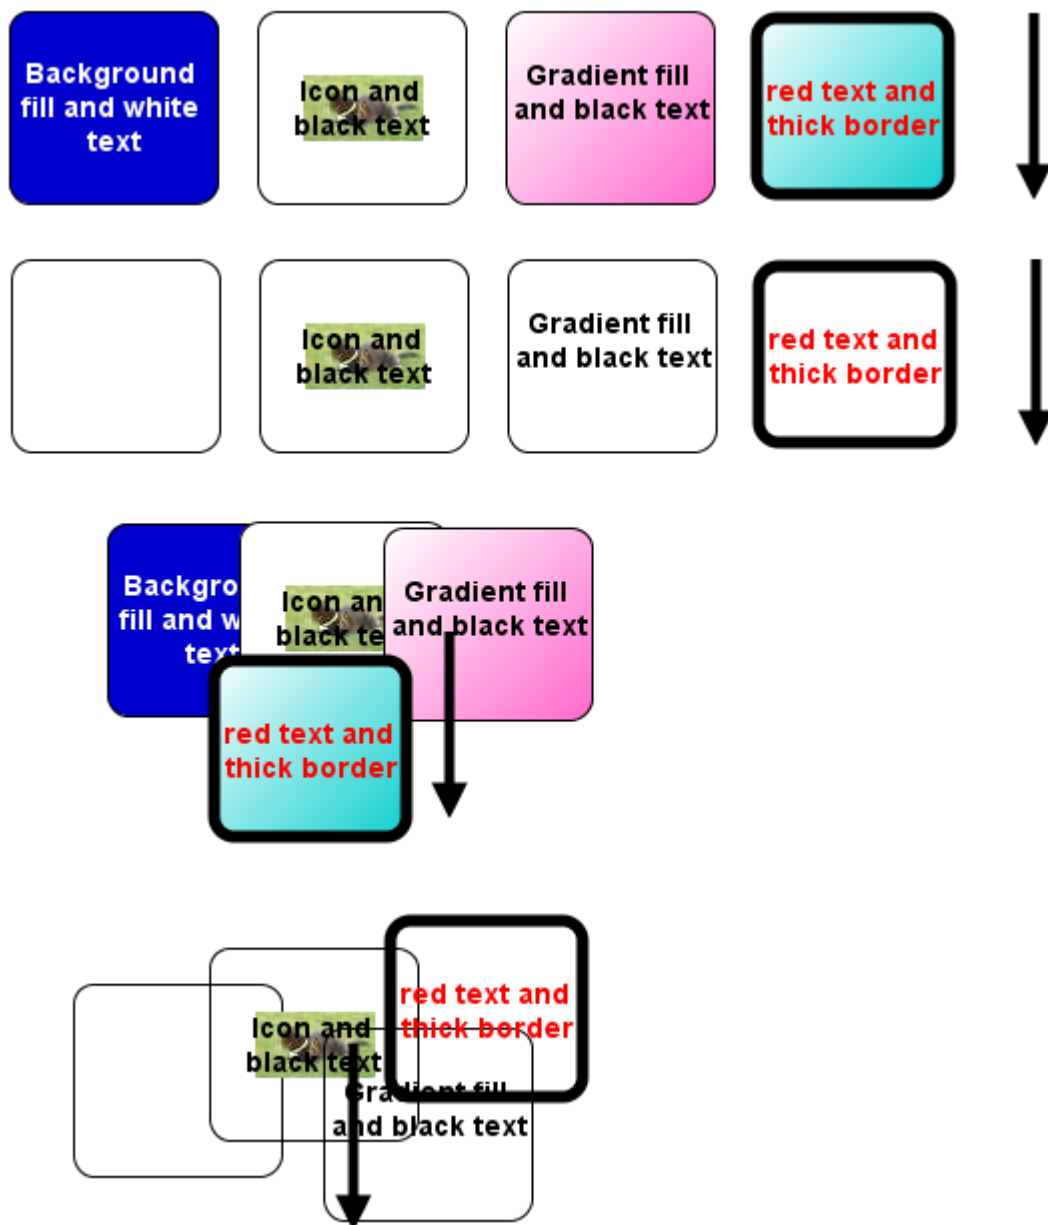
Background fill and white text

Icon and black text

Gradient fill and black text

red text and thick border

Icon and black text

Gradient fill and black text

red text and thick border

Backgro fill and w text

Icon an black te

Gradient fill and black text

red text and thick border

red text and thick border

Icon and black text

Gradient fill and black text